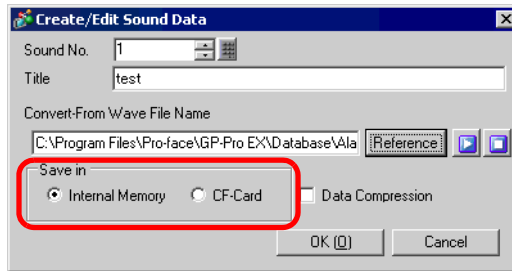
Create/Edit Sound Data

Sound No. 1

Title test

Convert-From Wave File Name

C:\Program Files\Pro-face\GP-Pro EX\Database\Ala

Reference

Save in

Internal Memory

CF-Card

Data Compression

OK (O)

Cancel